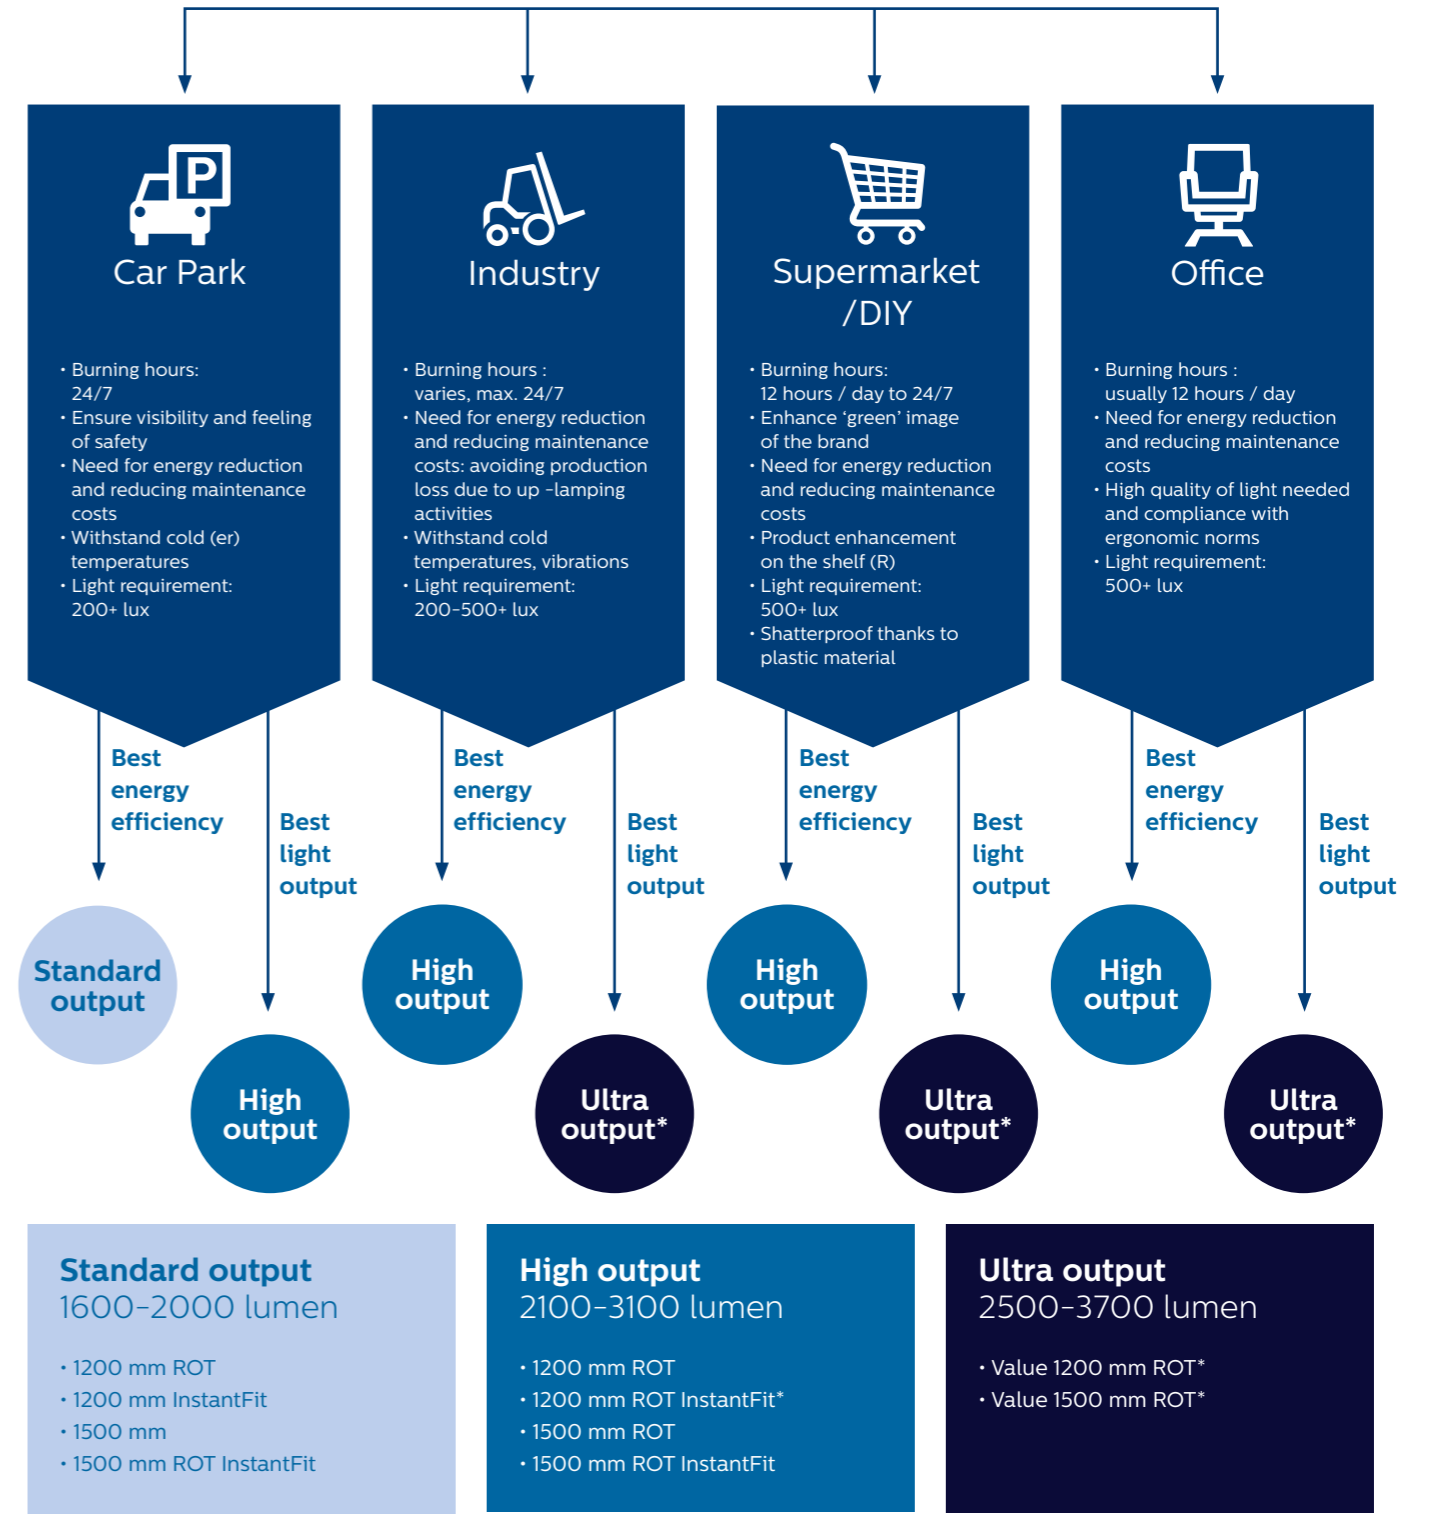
P

Car Park

• Burning hours: 24/7
• Ensure visibility and feeling of safety
• Need for energy reduction and reducing maintenance costs
• Withstand cold (er) temperatures
• Light requirement: 200+ lux

Best energy efficiency

Best light output

Standard output

High output

Industry

• Burning hours : varies, max. 24/7
• Need for energy reduction and reducing maintenance costs: avoiding production loss due to up -lamping activities
• Withstand cold temperatures, vibrations
• Light requirement: 200-500+ lux

Best energy efficiency

Best light output

High output

Ultra output*

Supermarket /DIY

• Burning hours: 12 hours / day to 24/7
• Enhance 'green' image of the brand
• Need for energy reduction and reducing maintenance costs
• Product enhancement on the shelf (R)
• Light requirement: 500+ lux
• Shatterproof thanks to plastic material

Best energy efficiency

Best light output

High output

Ultra output*

Office

• Burning hours : usually 12 hours / day
• Need for energy reduction and reducing maintenance costs
• High quality of light needed and compliance with ergonomic norms
• Light requirement: 500+ lux

Best energy efficiency

Best light output

High output

Ultra output*

Standard output
1600-2000 lumen

• 1200 mm ROT
• 1200 mm InstantFit
• 1500 mm
• 1500 mm ROT InstantFit

High output
2100-3100 lumen

• 1200 mm ROT
• 1200 mm ROT InstantFit*
• 1500 mm ROT
• 1500 mm ROT InstantFit

Ultra output
2500-3700 lumen

• Value 1200 mm ROT*
• Value 1500 mm ROT*